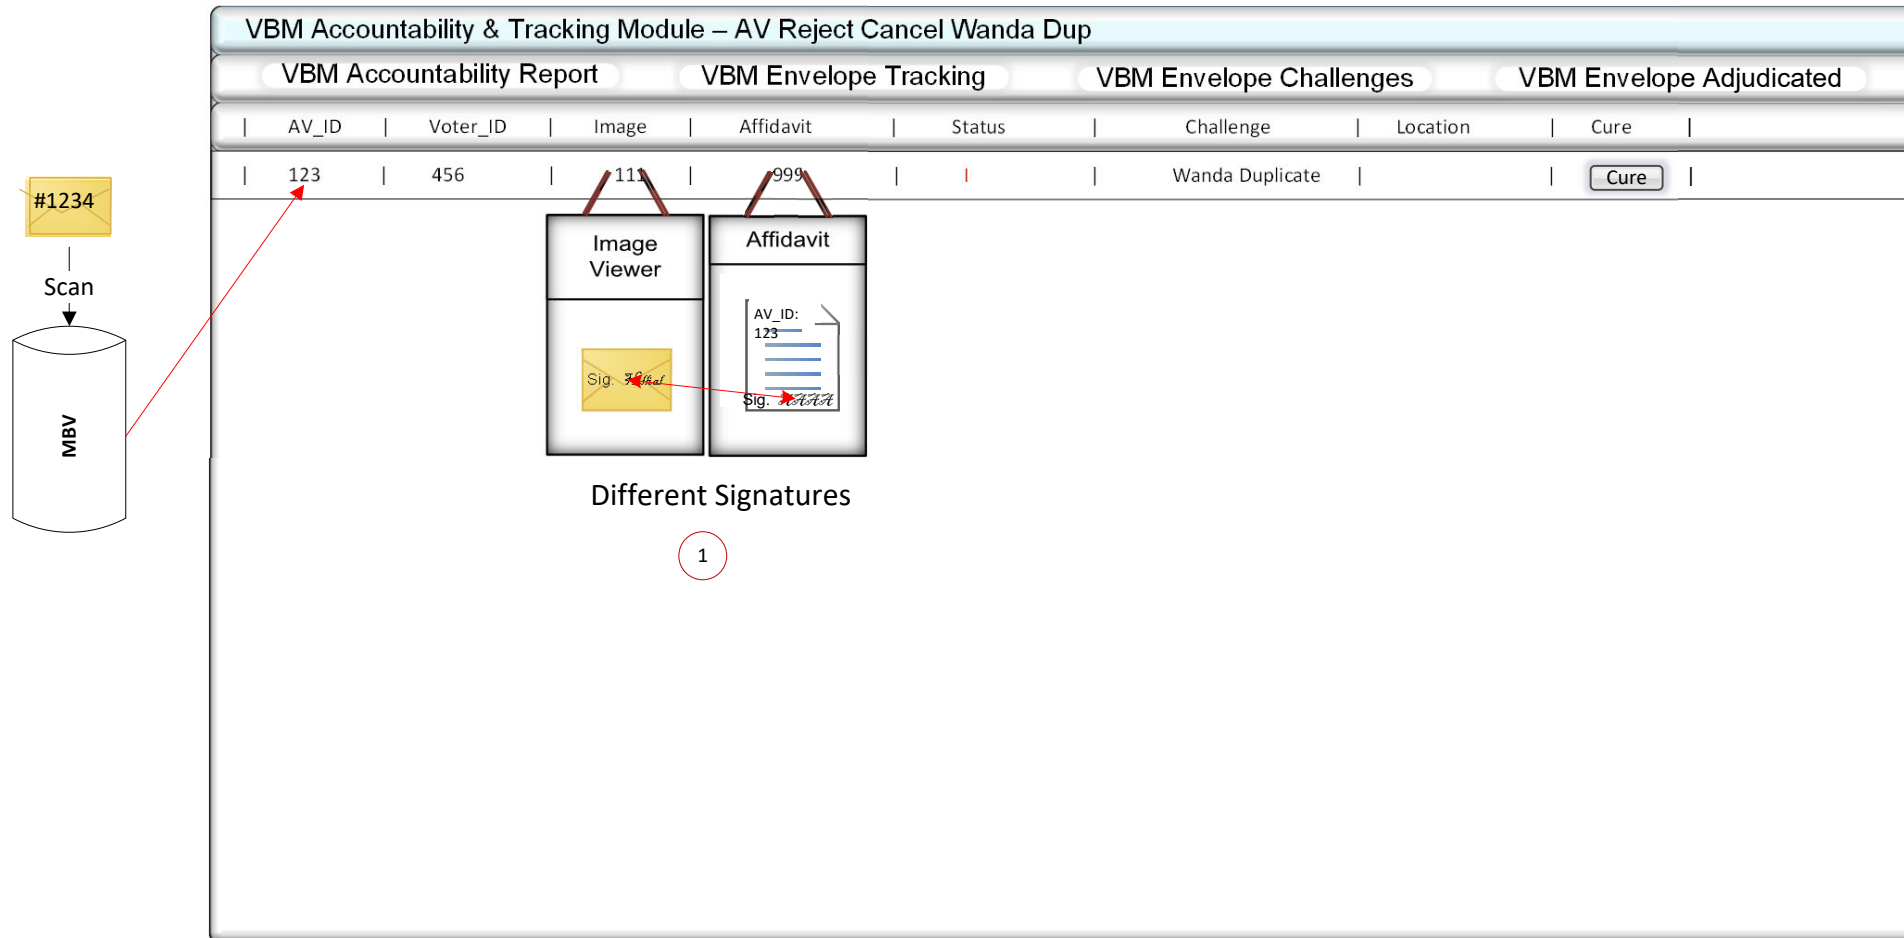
VBM Accountability & Tracking Module – AV Reject Cancel Wanda Dup

VBM Accountability Report
VBM Envelope Tracking
VBM Envelope Challenges
VBM Envelope Adjudicated

| AV_ID | Voter_ID | Image | Affidavit | Status | Challenge | Location | Cure |
|---|---|---|---|---|---|---|---|
| 123 | 456 | 111 | 999 | | | Wanda Duplicate | | Cure |

#1234

Scan

MBV

Image Viewer

Sig. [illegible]

Affidavit

AV_ID: 123

Sig. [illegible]

Different Signatures

1